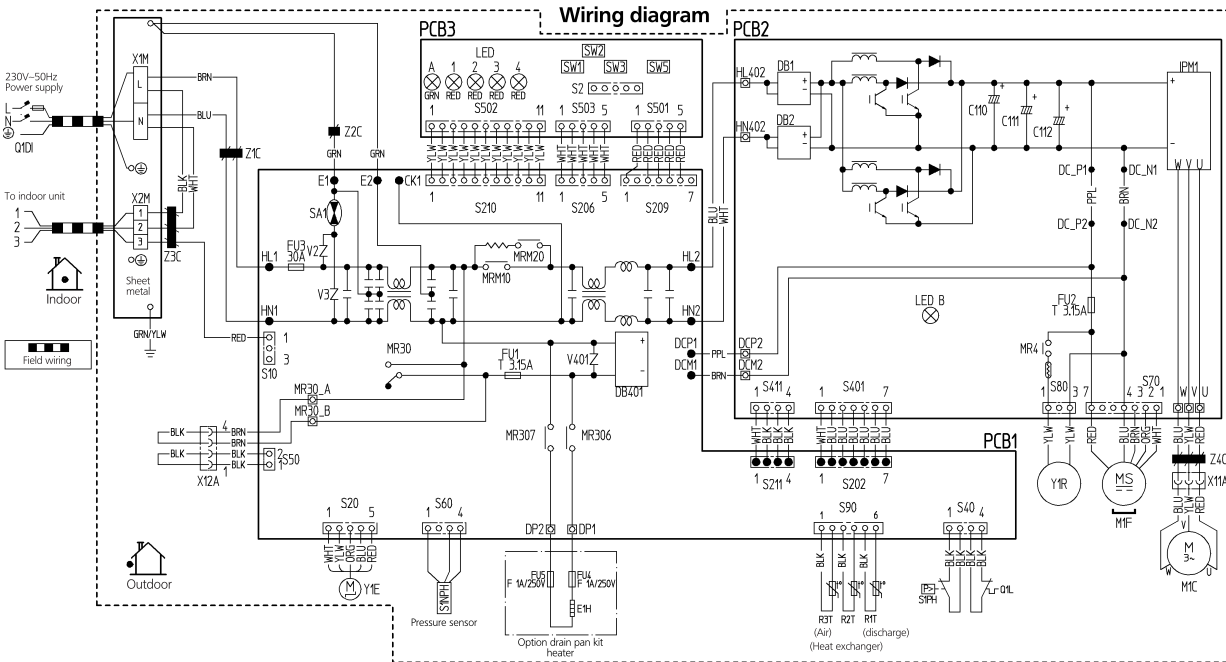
Wiring diagram

PCB3

PCB2

LED

A 1 2 3 4

GRN RED RED RED RED

SW2

SW1 SW3 SW5

S2

S502

S503

S501

1 11 1 5 1 5

YLW YLW YLW YLW YLW YLW YLW YLW YLW YLW YLW WHT WHT WHT WHT WHT RED RED RED RED RED

CK1

1 11 1 5 1 7

S210 S206 S209

230V~50Hz Power supply

L

N

Q1DI

X1M

L

N

BRN

BLU

Z2C

GRN GRN

Z1C

E1 E2

To indoor unit

1 2 3

X2M

1 2 3

BLK WHT

Z3C

Indoor

Sheet metal

SA1

FU3 30A

V2

HL1

V3

HN1

MRM20

MRM10

HL2

HN2

BLU WHT

HL402

HN402

DB1

DB2

C110 C111 C112

IPM1

DC_P1 DC_N1

PPL BRN

DC_P2 DC_N2

W V U

LED B

FU2 T 3.15A

GRN/YLW

RED

1 3

S10

Field wiring

MR30

FU1 T 3.15A

V401

DB401

DCP1 DCM1

PPL BRN

DCP2 DCM2

MR4

MR30_A MR30_B

BLK

BLK

4 BRN BRN BLK BLK 1

X12A

2 1 S50

MR307 MR306

S411

1 4

WHT BLK BLK BLK

S401

1 7

WHT BLU BLU BLU BLU BLU BLU

S80

1 3

YLW YLW

7 4 3 2 1

S70

RED BLU ORG BRN WHT

W V U

BLU YLW RED

PCB1

1 4

S211

S202

1 7

Y1R

MS 3~

M1F

Z4C

X11A

BLU YLW RED

M 3~

M1C

U V W

S20

1 5

WHT YLW ORG BLU RED

M Y1E

Outdoor

S60

1 4

S1NPH

Pressure sensor

DP2 DP1

FU5 F 1A/250V

FU4 F 1A/250V

E1H

Option drain pan kit heater

S90

1 6

BLK BLK BLK

R3T (Air) R2T R1T (discharge)

(Heat exchanger)

S40

1 4

BLK BLK BLK BLK

S1PH

Q1L